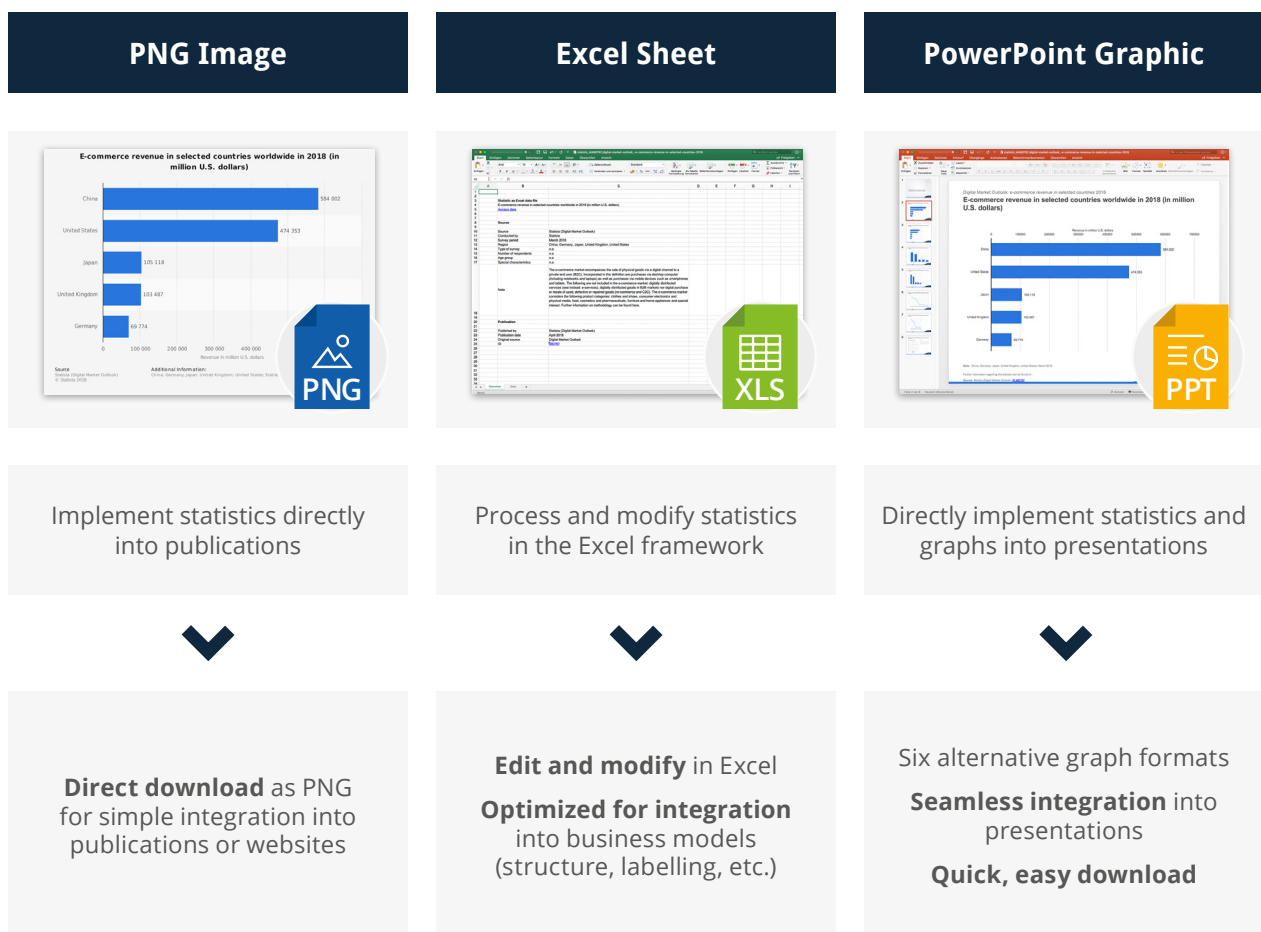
PNG Image

Excel Sheet

PowerPoint Graphic

E-commerce revenue in selected countries worldwide in 2018 (in million U.S. dollars)

China 584 002
United States 474 353
Japan 105 118
United Kingdom 103 487
Germany 69 774

0 100 000 200 000 300 000 400 000
Revenue in million U.S. dollars

Source
Statista (Digital Market Outlook)
© Statista 2018

Additional Information:
China, Germany, Japan, United Kingdom, United States; Statista

PNG

XLS

Digital Market Outlook: e-commerce revenue in selected countries 2018
E-commerce revenue in selected countries worldwide in 2018 (in million U.S. dollars)

PPT

Implement statistics directly into publications

Process and modify statistics in the Excel framework

Directly implement statistics and graphs into presentations

**Direct download** as PNG for simple integration into publications or websites

**Edit and modify** in Excel

**Optimized for integration** into business models (structure, labelling, etc.)

Six alternative graph formats

**Seamless integration** into presentations

**Quick, easy download**